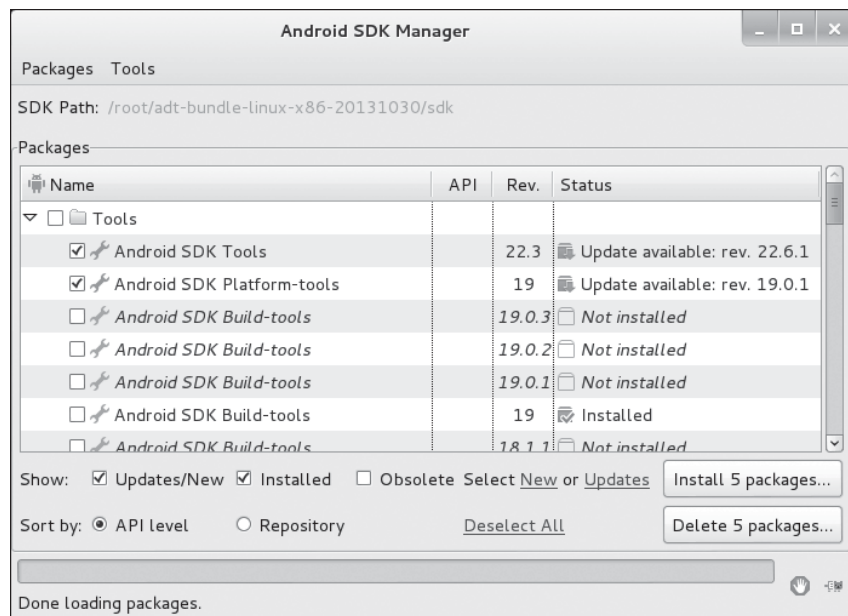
Android SDK Manager

Packages Tools

SDK Path: /root/adt-bundle-linux-x86-20131030/sdk

Packages

| Name | API | Rev. | Status |
|---|---|---|---|
| Tools | | | |
| Android SDK Tools | | 22.3 | Update available: rev. 22.6.1 |
| Android SDK Platform-tools | | 19 | Update available: rev. 19.0.1 |
| Android SDK Build-tools | | 19.0.3 | Not installed |
| Android SDK Build-tools | | 19.0.2 | Not installed |
| Android SDK Build-tools | | 19.0.1 | Not installed |
| Android SDK Build-tools | | 19 | Installed |
| Android SDK Build-tools | | 18.1.1 | Not installed |

Show: Updates/New Installed Obsolete Select New or Updates Install 5 packages...

Sort by: API level Repository Deselect All Delete 5 packages...

Done loading packages.